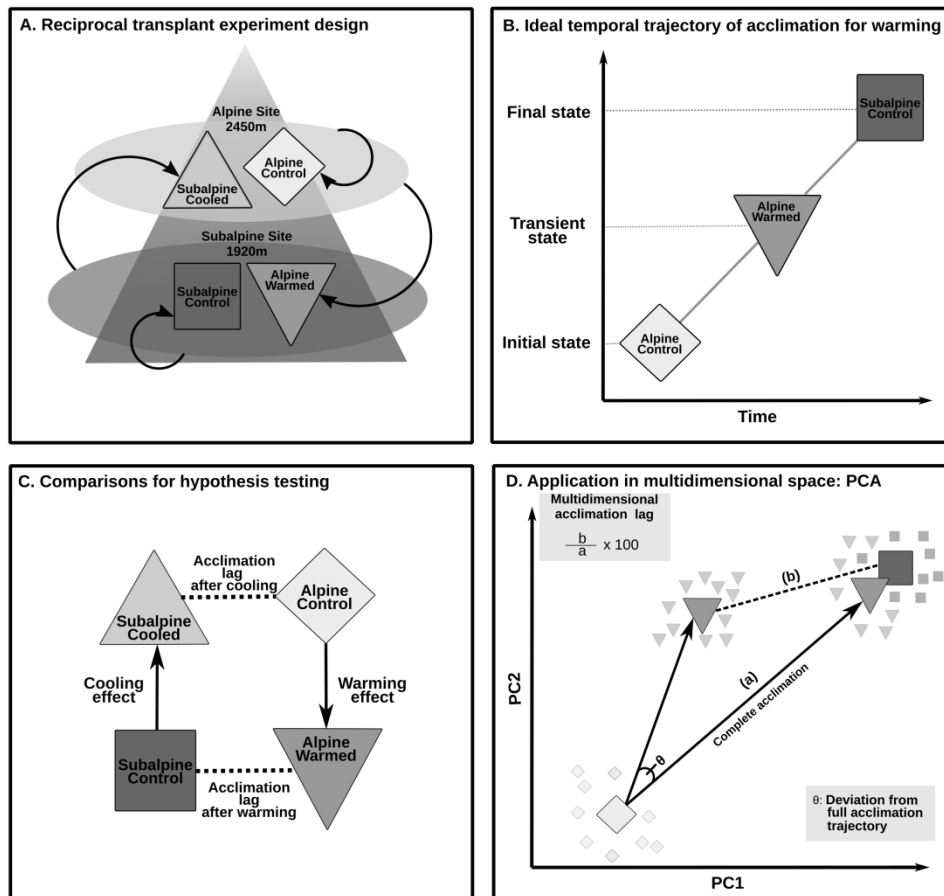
A. Reciprocal transplant experiment design

Alpine Site 2450m

Subalpine Cooled

Alpine Control

Subalpine Site 1920m

Subalpine Control

Alpine Warmed

B. Ideal temporal trajectory of acclimation for warming

Final state

Transient state

Initial state

Subalpine Control

Alpine Warmed

Alpine Control

Time

C. Comparisons for hypothesis testing

Acclimation lag after cooling

Subalpine Cooled

Alpine Control

Cooling effect

Warming effect

Subalpine Control

Alpine Warmed

Acclimation lag after warming

D. Application in multidimensional space: PCA

Multidimensional acclimation lag

$\frac{b}{a} \times 100$

(b)

(a)

Complete acclimation

θ

PC2

PC1

θ: Deviation from full acclimation trajectory